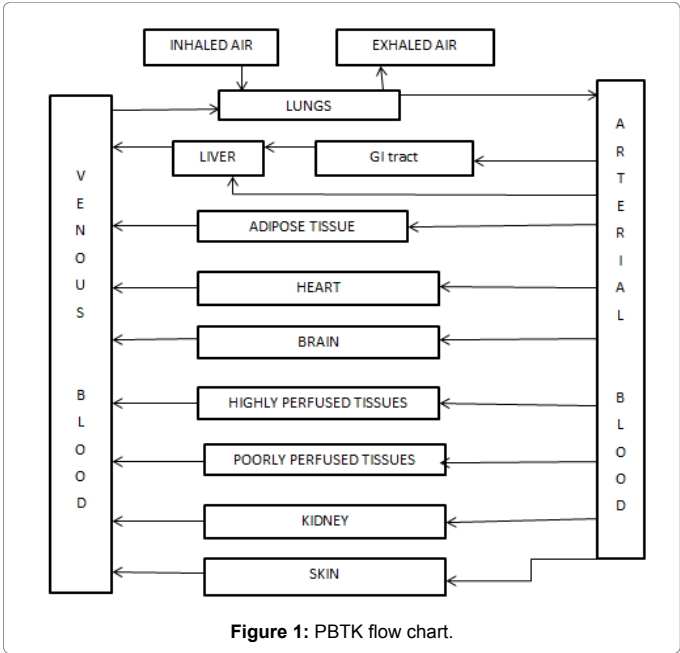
INHALED AIR

EXHALED AIR

LUNGS

V E N O U S

B L O O D

LIVER

GI tract

A R T E R I A L

B L O O D

ADIPOSE TISSUE

HEART

BRAIN

HIGHLY PERFUSED TISSUES

POORLY PERFUSED TISSUES

KIDNEY

SKIN

**Figure 1:** PBTK flow chart.